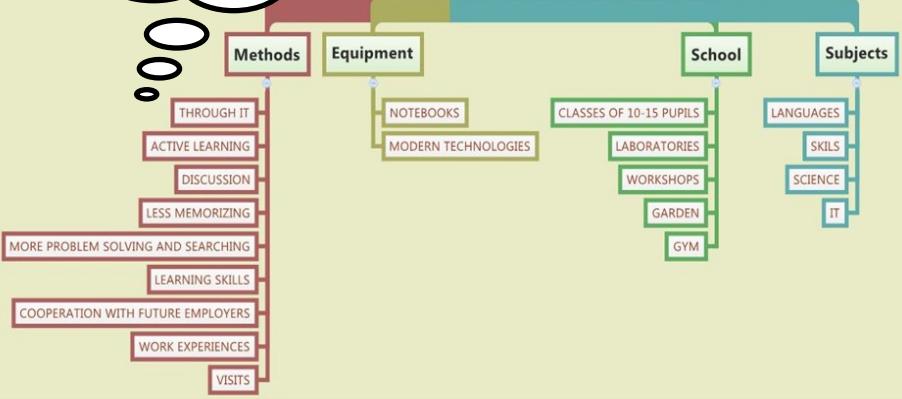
Methods

THROUGH IT

ACTIVE LEARNING

DISCUSSION

LESS MEMORIZING

MORE PROBLEM SOLVING AND SEARCHING

LEARNING SKILLS

COOPERATION WITH FUTURE EMPLOYERS

WORK EXPERIENCES

VISITS

Equipment

NOTEBOOKS

MODERN TECHNOLOGIES

School

CLASSES OF 10-15 PUPILS

LABORATORIES

WORKSHOPS

GARDEN

GYM

Subjects

LANGUAGES

SKILS

SCIENCE

IT